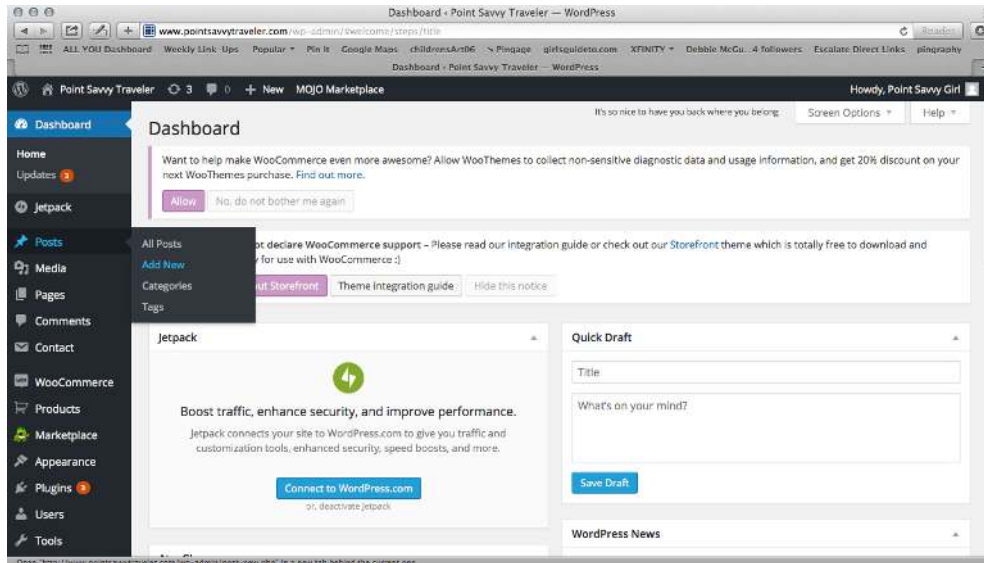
Dashboard ‹ Point Savvy Traveler — WordPress

www.pointsavvytraveler.com/wp-admin/?welcome/steps/title

Reader

ALL YOU Dashboard Weekly Link Ups Popular Pin It Google Maps childrensArt06 Pingage girlsguideto.com XFINITY Debbie McGu.. 4 followers Escalate Direct Links pingraphy

Dashboard ‹ Point Savvy Traveler — WordPress

Point Savvy Traveler 3 0 + New MOJO Marketplace

Howdy, Point Savvy Girl

Dashboard

Home

Updates 3

Jetpack

Posts

Media

Pages

Comments

Contact

WooCommerce

Products

Marketplace

Appearance

Plugins 3

Users

Tools

All Posts

Add New

Categories

Tags

It's so nice to have you back where you belong

Screen Options

Help

Dashboard

Want to help make WooCommerce even more awesome? Allow WooThemes to collect non-sensitive diagnostic data and usage information, and get 20% discount on your next WooThemes purchase. Find out more.

Allow

No, do not bother me again

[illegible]ot declare WooCommerce support – Please read our integration guide or check out our Storefront theme which is totally free to download and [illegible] for use with WooCommerce :)

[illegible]ut Storefront

Theme integration guide

Hide this notice

Jetpack

Boost traffic, enhance security, and improve performance.

Jetpack connects your site to WordPress.com to give you traffic and customization tools, enhanced security, speed boosts, and more.

Connect to WordPress.com

or, deactivate Jetpack

Quick Draft

Title

What's on your mind?

Save Draft

WordPress News

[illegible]